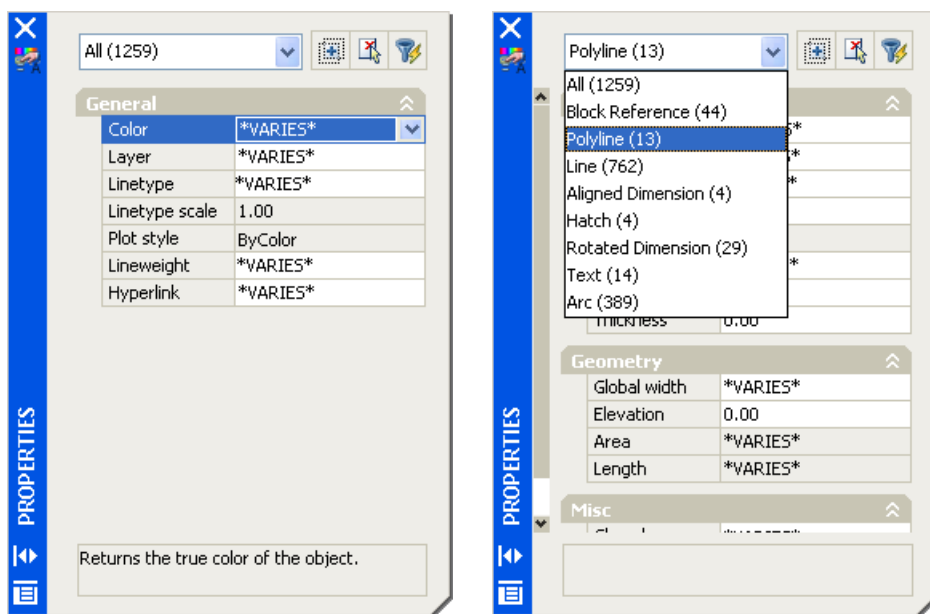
PROPERTIES

All (1259)

General

| Color | *VARIES* |
|---|---|
| Layer | *VARIES* |
| Linetype | *VARIES* |
| Linetype scale | 1.00 |
| Plot style | ByColor |
| Lineweight | *VARIES* |
| Hyperlink | *VARIES* |

Returns the true color of the object.

PROPERTIES

Polyline (13)

All (1259)
Block Reference (44)
Polyline (13)
Line (762)
Aligned Dimension (4)
Hatch (4)
Rotated Dimension (29)
Text (14)
Arc (389)

Thickness 0.00

Geometry

| Global width | *VARIES* |
|---|---|
| Elevation | 0.00 |
| Area | *VARIES* |
| Length | *VARIES* |

Misc